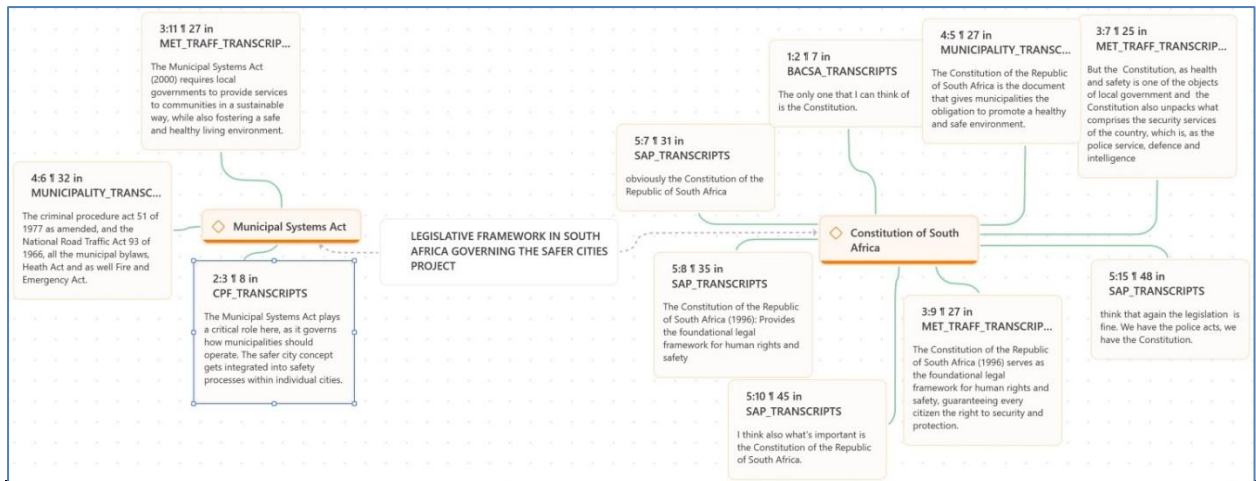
3:11 ¶ 27 in
MET_TRAFF_TRANSCRIP...

The Municipal Systems Act (2000) requires local governments to provide services to communities in a sustainable way, while also fostering a safe and healthy living environment.

4:6 ¶ 32 in
MUNICIPALITY_TRANSC...

The criminal procedure act 51 of 1977 as amended, and the National Road Traffic Act 93 of 1966, all the municipal bylaws, Heath Act and as well Fire and Emergency Act.

Municipal Systems Act

2:3 ¶ 8 in
CPF_TRANSCRIPTS

The Municipal Systems Act plays a critical role here, as it governs how municipalities should operate. The safer city concept gets integrated into safety processes within individual cities.

LEGISLATIVE FRAMEWORK IN SOUTH AFRICA GOVERNING THE SAFER CITIES PROJECT

5:7 ¶ 31 in
SAP_TRANSCRIPTS

obviously the Constitution of the Republic of South Africa

1:2 ¶ 7 in
BACSA_TRANSCRIPTS

The only one that I can think of is the Constitution.

4:5 ¶ 27 in
MUNICIPALITY_TRANSC...

The Constitution of the Republic of South Africa is the document that gives municipalities the obligation to promote a healthy and safe environment.

3:7 ¶ 25 in
MET_TRAFF_TRANSCRIP...

But the Constitution, as health and safety is one of the objects of local government and the Constitution also unpacks what comprises the security services of the country, which is, as the police service, defence and intelligence

Constitution of South Africa

5:8 ¶ 35 in
SAP_TRANSCRIPTS

The Constitution of the Republic of South Africa (1996): Provides the foundational legal framework for human rights and safety

5:15 ¶ 48 in
SAP_TRANSCRIPTS

think that again the legislation is fine. We have the police acts, we have the Constitution.

3:9 ¶ 27 in
MET_TRAFF_TRANSCRIP...

The Constitution of the Republic of South Africa (1996) serves as the foundational legal framework for human rights and safety, guaranteeing every citizen the right to security and protection.

5:10 ¶ 45 in
SAP_TRANSCRIPTS

I think also what's important is the Constitution of the Republic of South Africa.